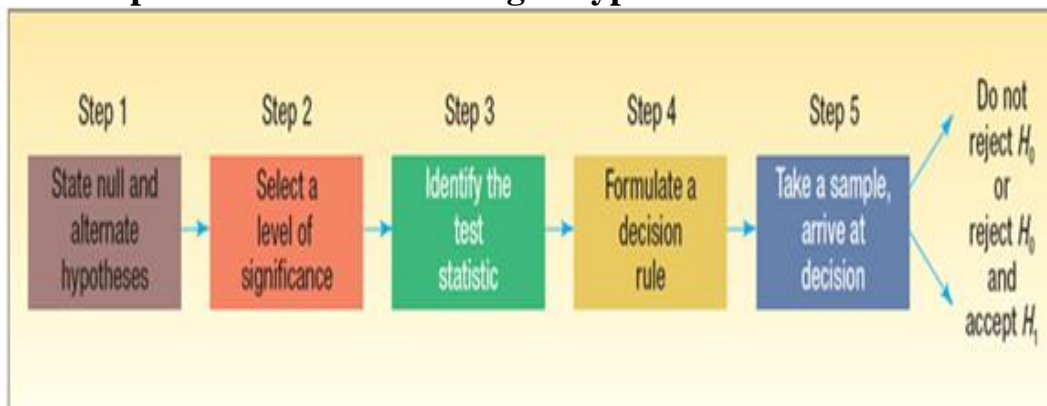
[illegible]p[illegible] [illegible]g Hyp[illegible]

Step 1
State null and alternate hypotheses

Step 2
Select a level of significance

Step 3
Identify the test statistic

Step 4
Formulate a decision rule

Step 5
Take a sample, arrive at decision

Do not reject $H_0$ or reject $H_0$ and accept $H_1$